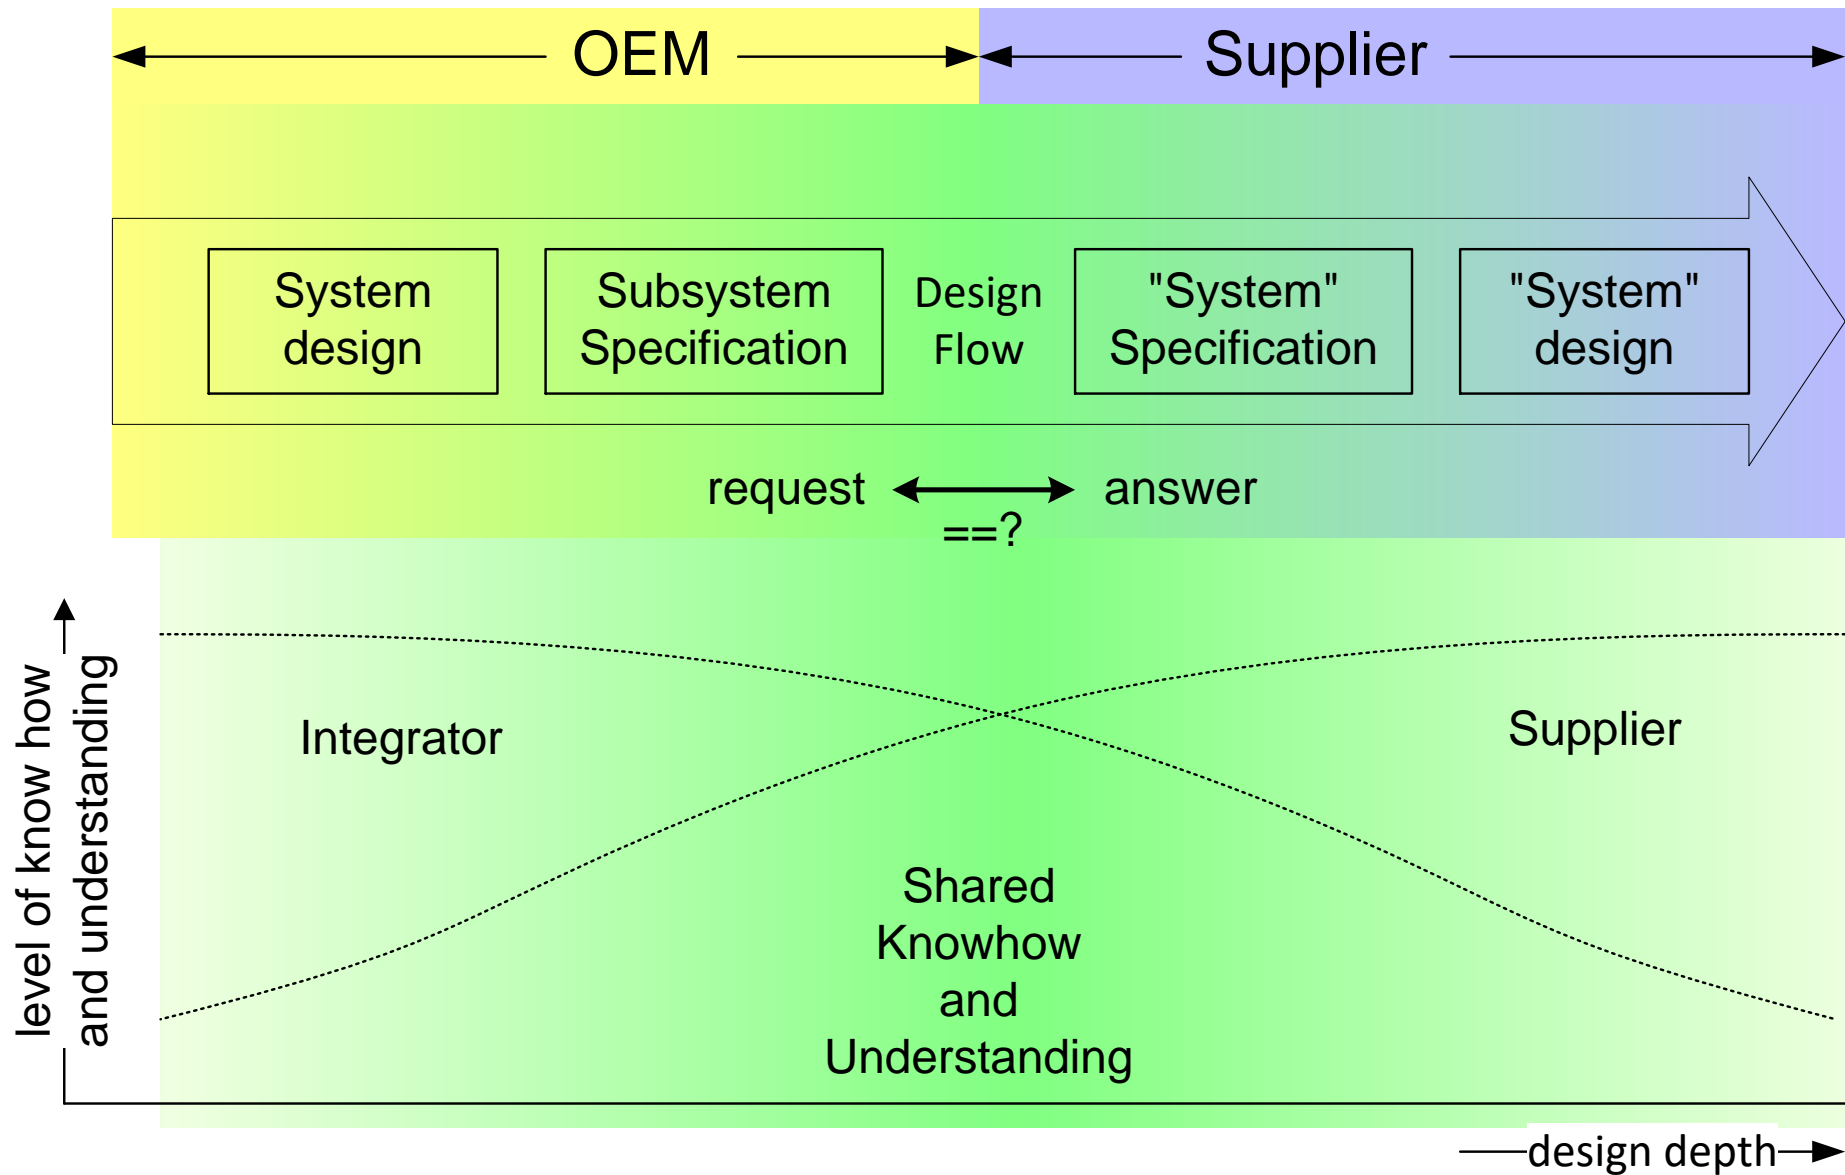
OEM

Supplier

System design

Subsystem Specification

Design Flow

"System" Specification

"System" design

request

answer

==?

level of know how and understanding

Integrator

Supplier

Shared Knowhow and Understanding

design depth